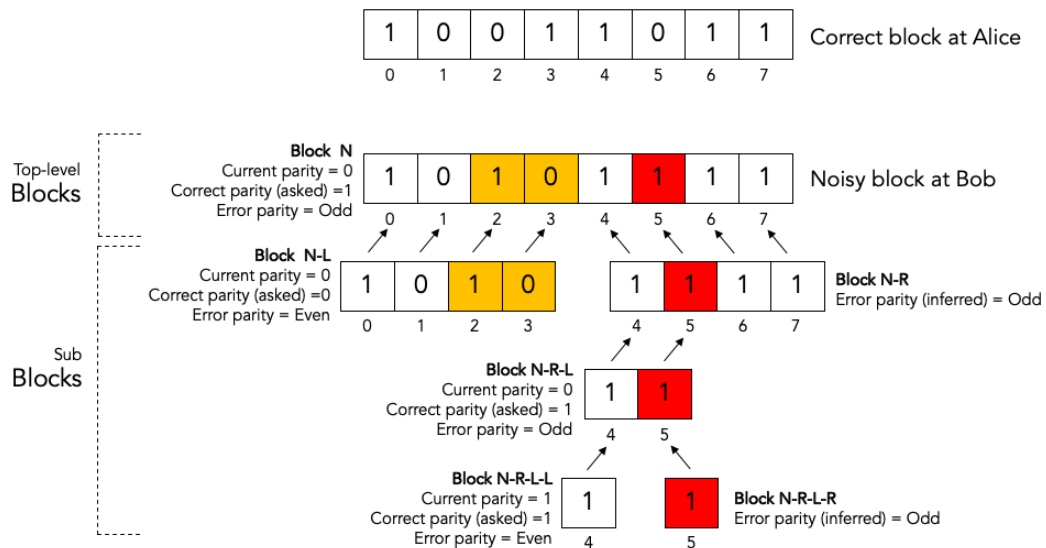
| 1 | 0 | 0 | 1 | 1 | 0 | 1 | 1 |
|---|---|---|---|---|---|---|---|
| 0 | 1 | 2 | 3 | 4 | 5 | 6 | 7 |

Correct block at Alice

Top-level Blocks

Block N
Current parity = 0
Correct parity (asked) =1
Error parity = Odd

| 1 | 0 | 1 | 0 | 1 | 1 | 1 | 1 |
|---|---|---|---|---|---|---|---|
| 0 | 1 | 2 | 3 | 4 | 5 | 6 | 7 |

Noisy block at Bob

Sub Blocks

Block N-L
Current parity = 0
Correct parity (asked) =0
Error parity = Even

| 1 | 0 | 1 | 0 |
|---|---|---|---|
| 0 | 1 | 2 | 3 |

| 1 | 1 | 1 | 1 |
|---|---|---|---|
| 4 | 5 | 6 | 7 |

Block N-R
Error parity (inferred) = Odd

Block N-R-L
Current parity = 0
Correct parity (asked) = 1
Error parity = Odd

| 1 | 1 |
|---|---|
| 4 | 5 |

Block N-R-L-L
Current parity = 1
Correct parity (asked) =1
Error parity = Even

| 1 |
|---|
| 4 |

| 1 |
|---|
| 5 |

Block N-R-L-R
Error parity (inferred) = Odd